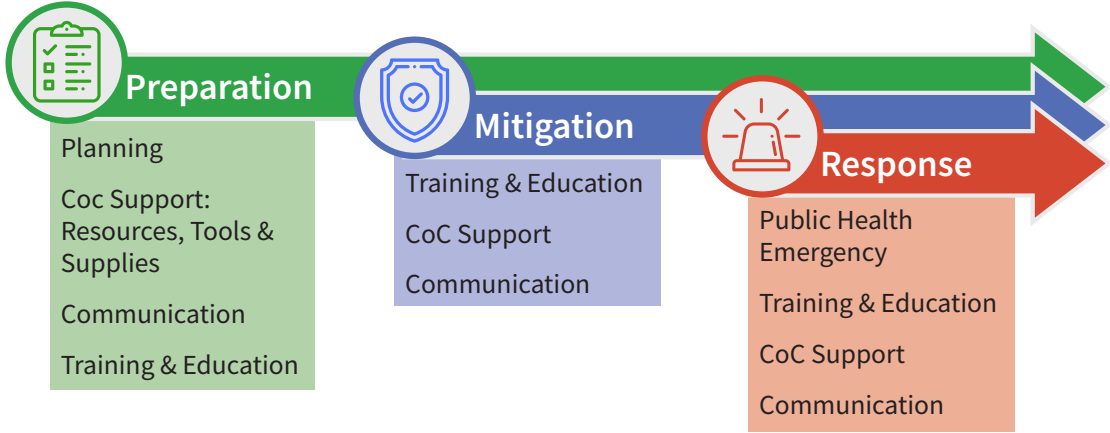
Preparation

Planning

Coc Support: Resources, Tools & Supplies

Communication

Training & Education

Mitigation

Training & Education

CoC Support

Communication

Response

Public Health Emergency

Training & Education

CoC Support

Communication